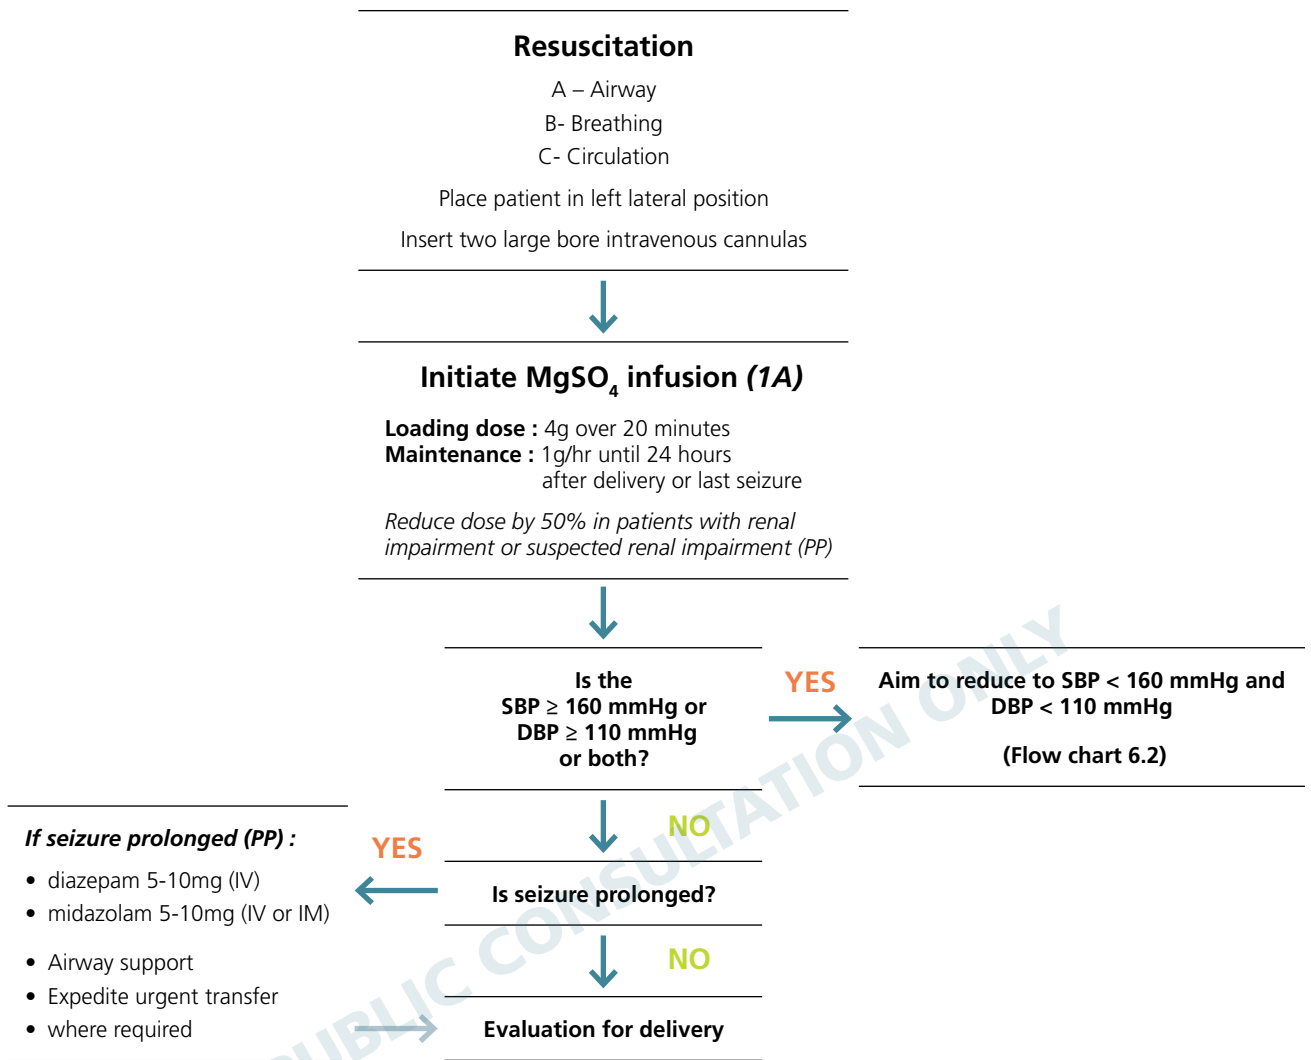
**Resuscitation**

A – Airway
B- Breathing
C- Circulation

Place patient in left lateral position

Insert two large bore intravenous cannulas

**Initiate $MgSO_4$ infusion *(1A)***

**Loading dose :** 4g over 20 minutes
**Maintenance :** 1g/hr until 24 hours after delivery or last seizure

*Reduce dose by 50% in patients with renal impairment or suspected renal impairment (PP)*

**Is the SBP ≥ 160 mmHg or DBP ≥ 110 mmHg or both?**

YES

**Aim to reduce to SBP < 160 mmHg and DBP < 110 mmHg**

**(Flow chart 6.2)**

NO

**Is seizure prolonged?**

YES

***If seizure prolonged (PP) :***

- diazepam 5-10mg (IV)
- midazolam 5-10mg (IV or IM)

- Airway support
- Expedite urgent transfer
- where required

NO

**Evaluation for delivery**

PUBLIC CONSULTATION ONLY